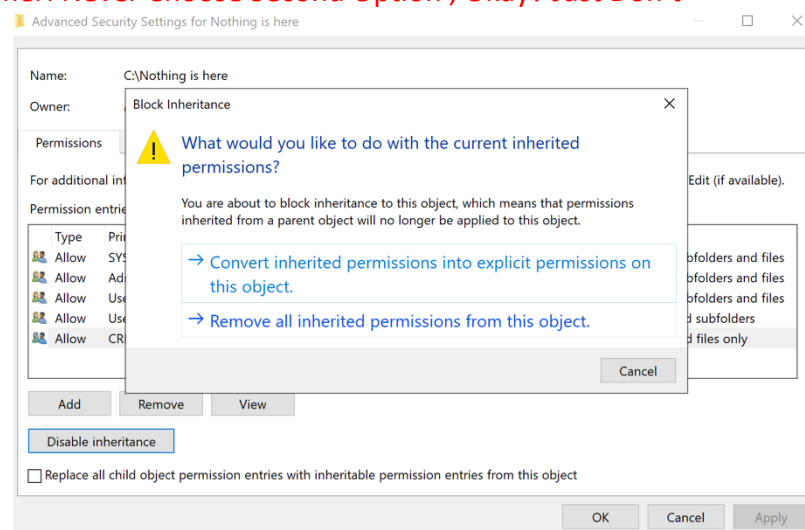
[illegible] Never Choose Second Option, Okay? Just Don't

Advanced Security Settings for Nothing is here

Name: C:\Nothing is here

Owner: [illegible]

Permissions

For additional in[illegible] Edit (if available).

Permission entri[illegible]

| Type | Pri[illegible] | |
|---|---|---|
| Allow | SY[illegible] | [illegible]bfolders and files |
| Allow | Ad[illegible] | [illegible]bfolders and files |
| Allow | Use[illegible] | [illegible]bfolders and files |
| Allow | Use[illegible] | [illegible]d subfolders |
| Allow | CR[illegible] | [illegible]d files only |

Add Remove View

Disable inheritance

Replace all child object permission entries with inheritable permission entries from this object

OK Cancel Apply

Block Inheritance

What would you like to do with the current inherited permissions?

You are about to block inheritance to this object, which means that permissions inherited from a parent object will no longer be applied to this object.

→ Convert inherited permissions into explicit permissions on this object.

→ Remove all inherited permissions from this object.

Cancel